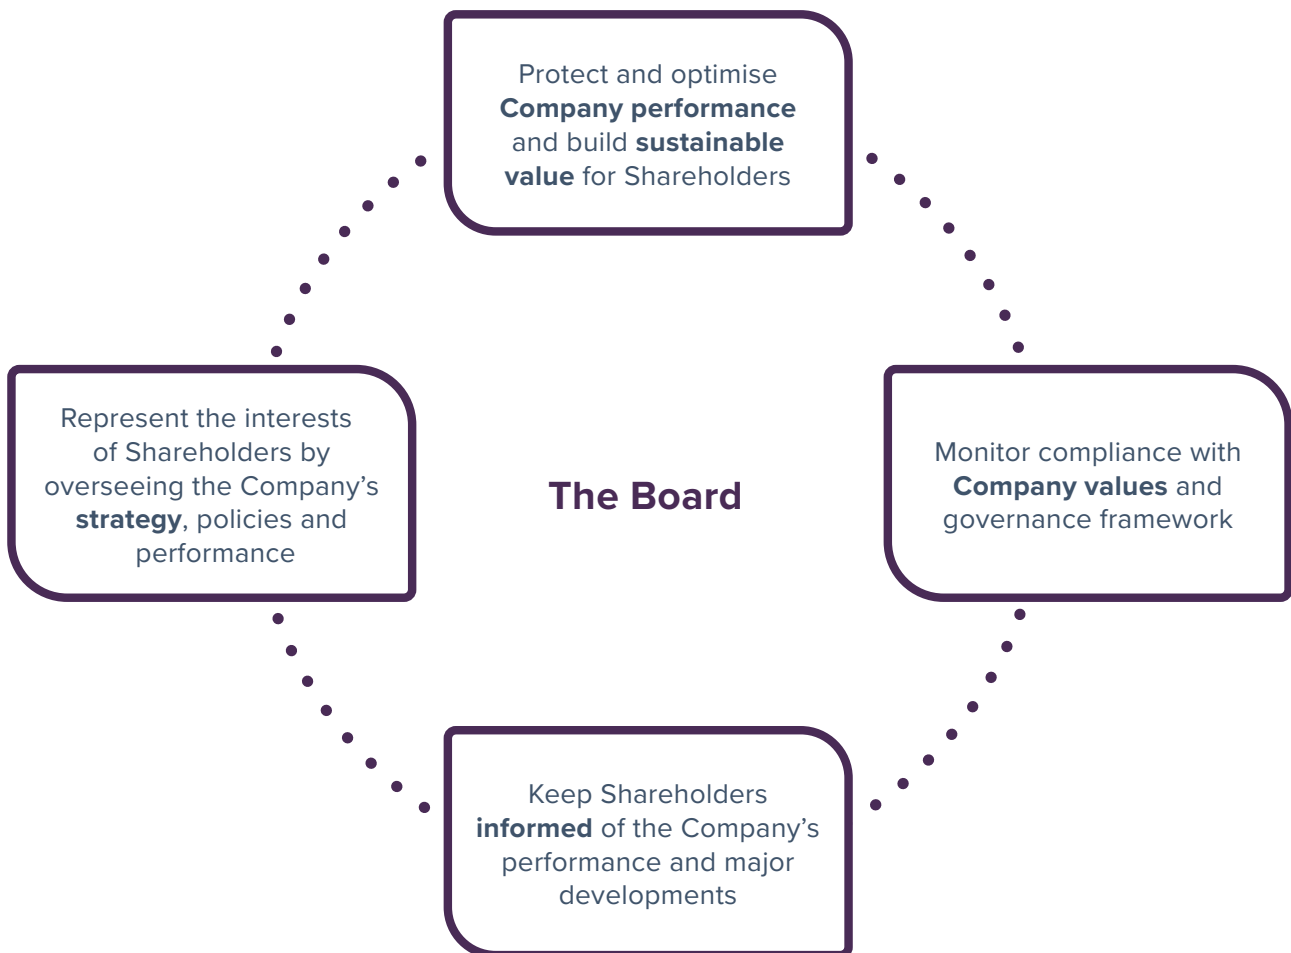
Protect and optimise Company performance and build sustainable value for Shareholders

Represent the interests of Shareholders by overseeing the Company's strategy, policies and performance

The Board

Monitor compliance with Company values and governance framework

Keep Shareholders informed of the Company's performance and major developments